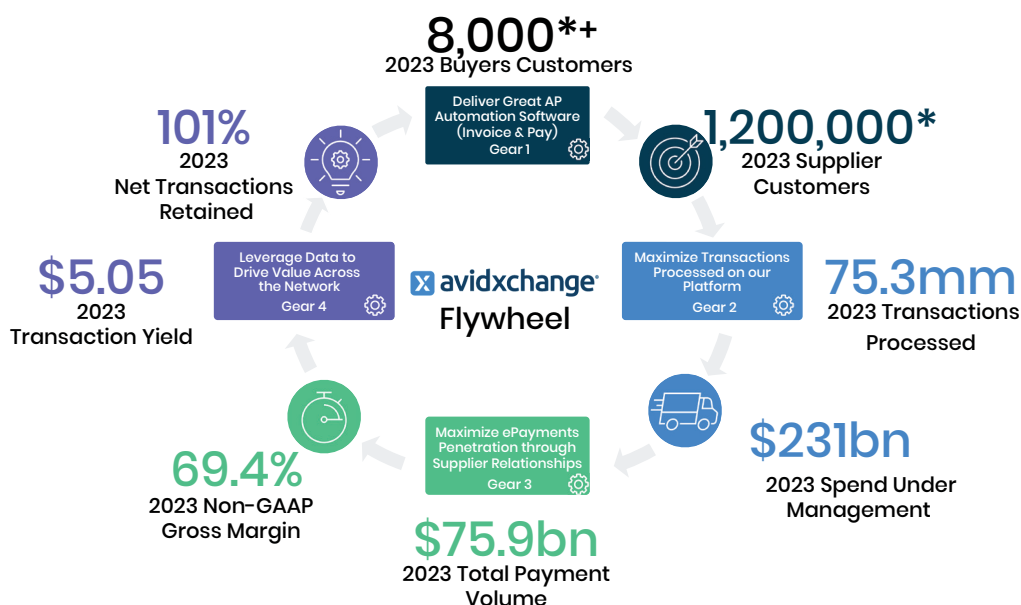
8,000*+
2023 Buyers Customers

Deliver Great AP Automation Software (Invoice & Pay)
Gear 1

1,200,000*
2023 Supplier Customers

Maximize Transactions Processed on our Platform
Gear 2

75.3mm
2023 Transactions Processed

$231bn
2023 Spend Under Management

Maximize ePayments Penetration through Supplier Relationships
Gear 3

$75.9bn
2023 Total Payment Volume

69.4%
2023 Non-GAAP Gross Margin

$5.05
2023
Transaction Yield

Leverage Data to Drive Value Across the Network
Gear 4

101%
2023
Net Transactions Retained

avidxchange
Flywheel